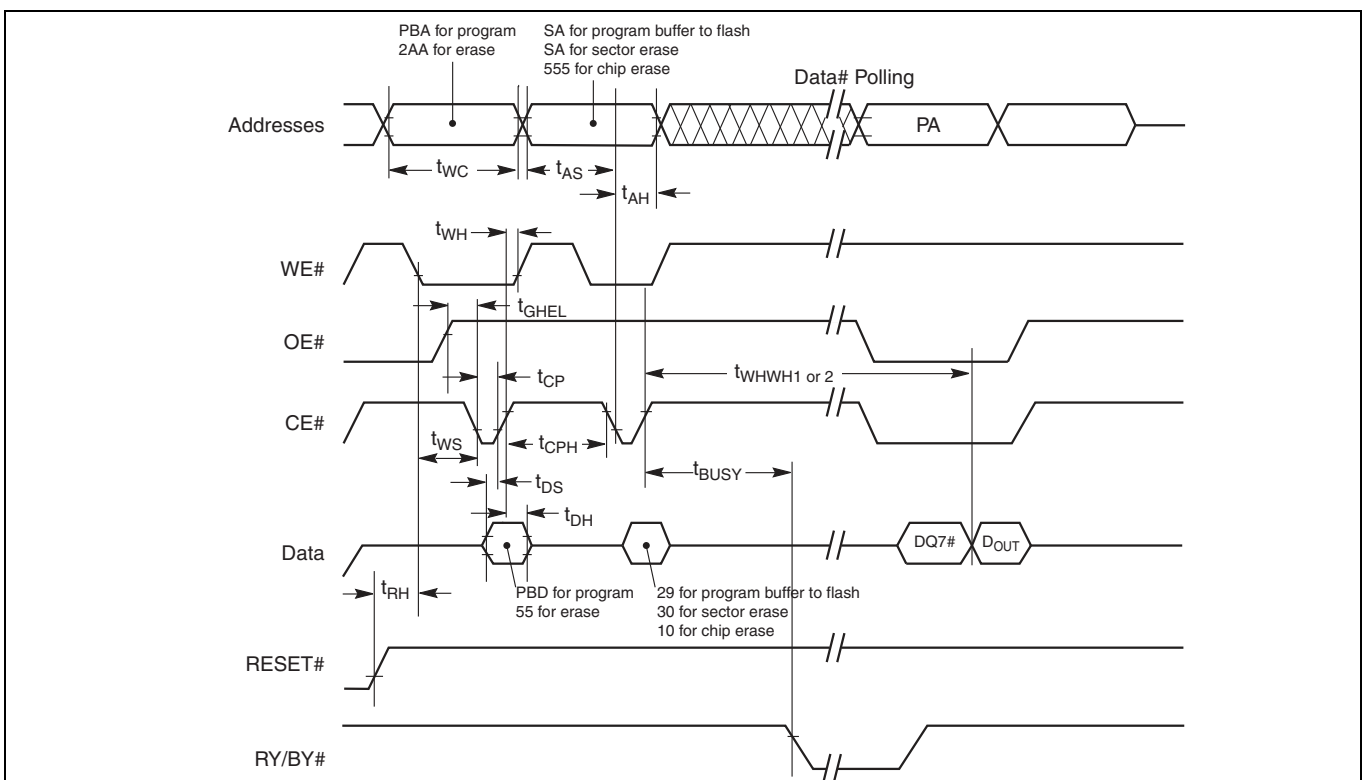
PBA for program
2AA for erase

SA for program buffer to flash
SA for sector erase
555 for chip erase

Data# Polling

Addresses

PA

$t_{WC}$

$t_{AS}$

$t_{AH}$

$t_{WH}$

WE#

$t_{GHEL}$

OE#

$t_{CP}$

$t_{WHWH1 \text{ or } 2}$

CE#

$t_{WS}$

$t_{CPH}$

$t_{BUSY}$

$t_{DS}$

$t_{DH}$

Data

DQ7#

$D_{OUT}$

$t_{RH}$

PBD for program
55 for erase

29 for program buffer to flash
30 for sector erase
10 for chip erase

RESET#

RY/BY#